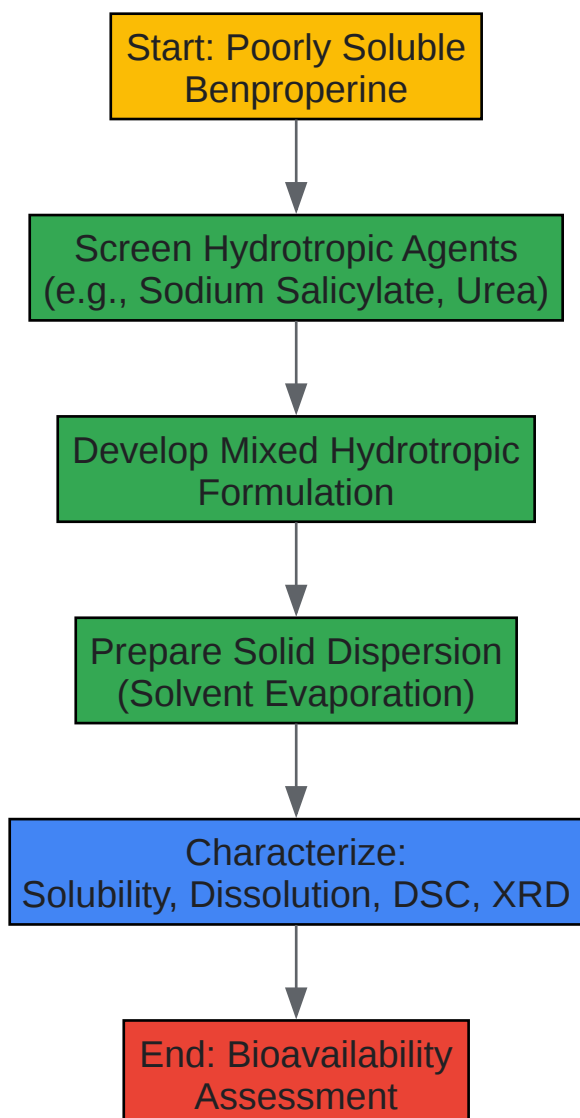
Start: Poorly Soluble Benproperine

Screen Hydrotropic Agents (e.g., Sodium Salicylate, Urea)

Develop Mixed Hydrotropic Formulation

Prepare Solid Dispersion (Solvent Evaporation)

Characterize: Solubility, Dissolution, DSC, XRD

End: Bioavailability Assessment